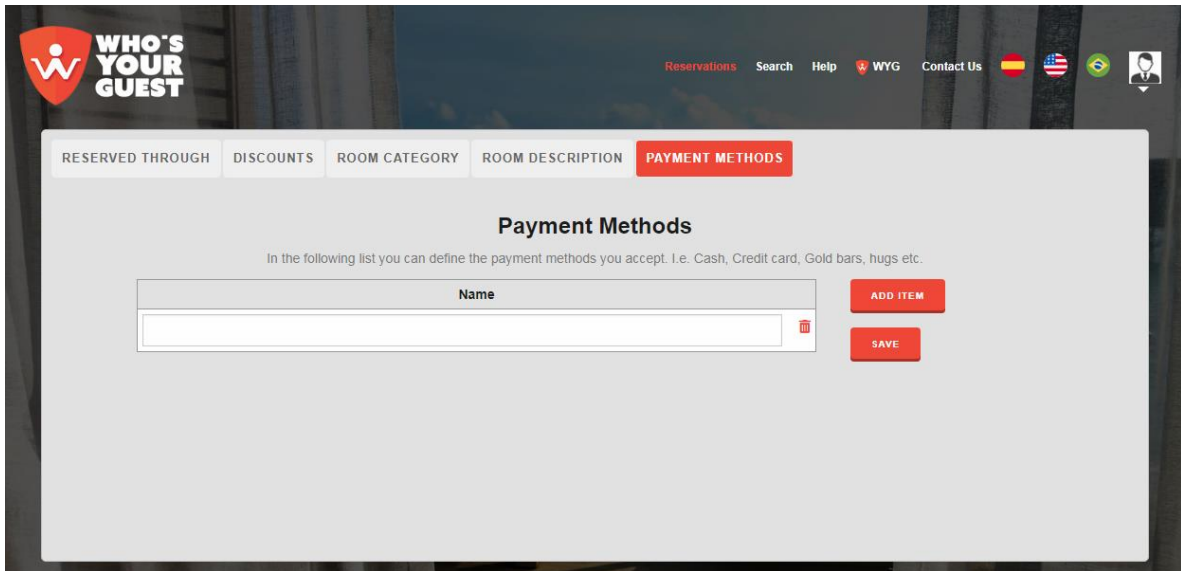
WHO'S YOUR GUEST

Reservations Search Help WYG Contact Us

RESERVED THROUGH | DISCOUNTS | ROOM CATEGORY | ROOM DESCRIPTION | PAYMENT METHODS

Payment Methods

In the following list you can define the payment methods you accept. I.e. Cash, Credit card, Gold bars, hugs etc.

| Name |
|---|
| |

ADD ITEM

SAVE